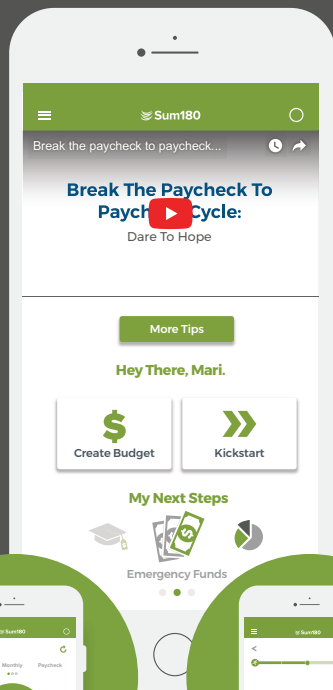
Sum180

Break the paycheck to paycheck...

Break The Paycheck To Paych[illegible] Cycle:

Dare To Hope

More Tips

Hey There, Mari.

$
Create Budget

Kickstart

My Next Steps

Emergency Funds

Sum180

Monthly Paycheck

Sum180